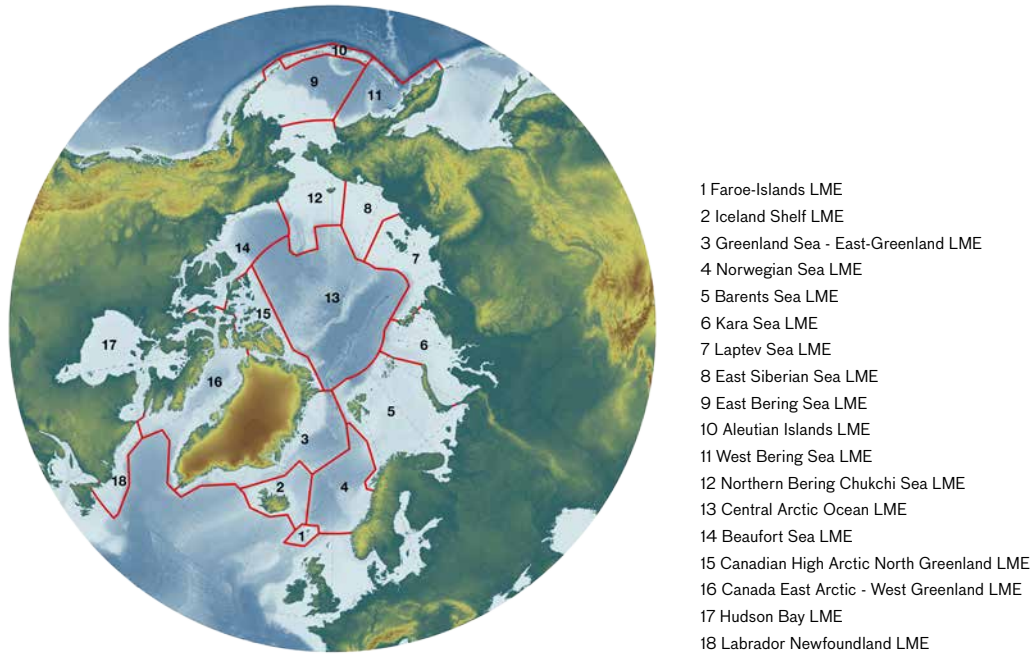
10
9
11
12
8
14
7
13
15
6
17
16
5
3
18
2
4
1

1 Faroe-Islands LME
2 Iceland Shelf LME
3 Greenland Sea - East-Greenland LME
4 Norwegian Sea LME
5 Barents Sea LME
6 Kara Sea LME
7 Laptev Sea LME
8 East Siberian Sea LME
9 East Bering Sea LME
10 Aleutian Islands LME
11 West Bering Sea LME
12 Northern Bering Chukchi Sea LME
13 Central Arctic Ocean LME
14 Beaufort Sea LME
15 Canadian High Arctic North Greenland LME
16 Canada East Arctic - West Greenland LME
17 Hudson Bay LME
18 Labrador Newfoundland LME